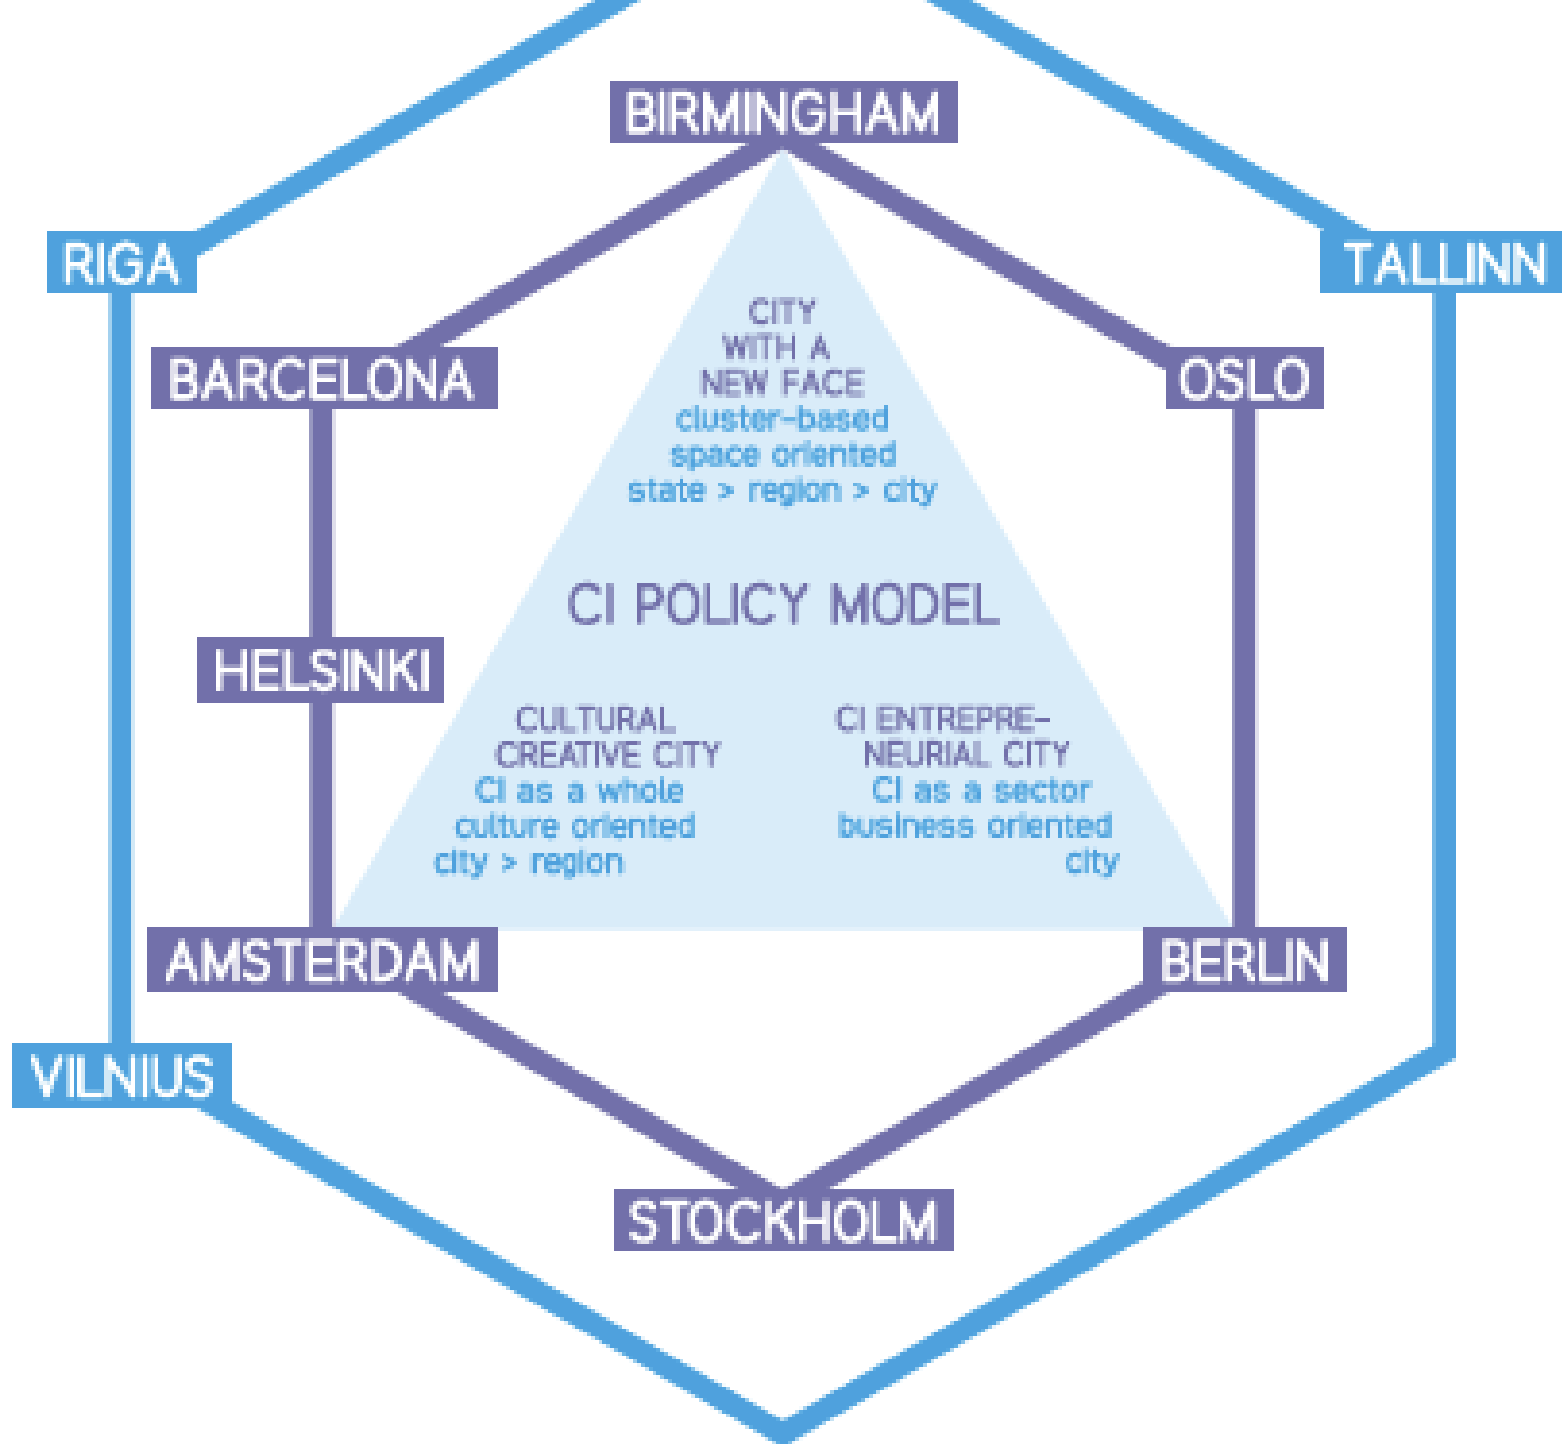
BIRMINGHAM

RIGA

TALLINN

BARCELONA

OSLO

CITY WITH A NEW FACE
cluster-based
space oriented
state > region > city

CI POLICY MODEL

HELSINKI

CULTURAL CREATIVE CITY
CI as a whole
culture oriented
city > region

CI ENTREPRENEURIAL CITY
CI as a sector
business oriented
city

AMSTERDAM

BERLIN

VILNIUS

STOCKHOLM